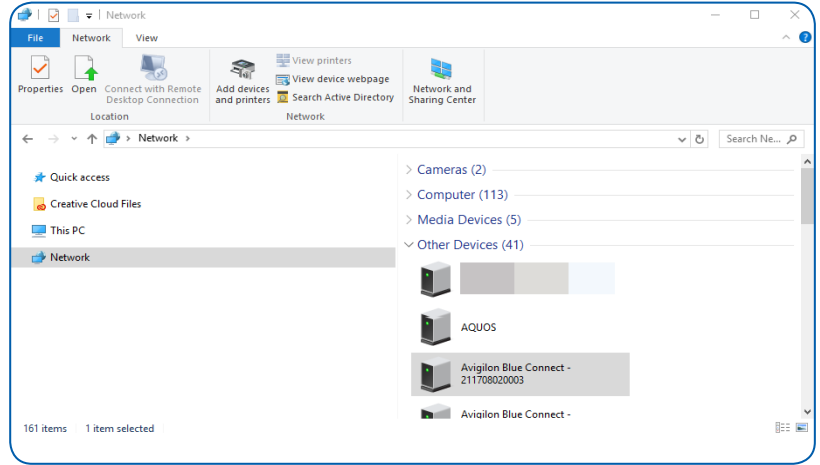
Network

File Network View

Properties Open Connect with Remote Desktop Connection
Location

Add devices and printers
View printers
View device webpage
Search Active Directory
Network

Network and Sharing Center

Network >

Search Ne...

Quick access
Creative Cloud Files
This PC
Network

Cameras (2)
Computer (113)
Media Devices (5)
Other Devices (41)

AQUOS

Avigilon Blue Connect - 211708020003

Avigilon Blue Connect -

161 items 1 item selected